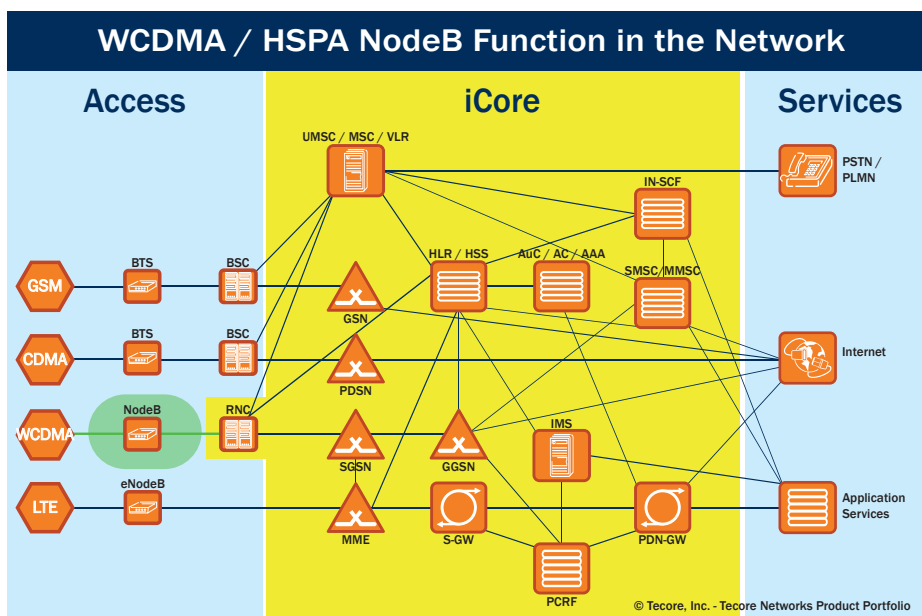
WCDMA / HSPA NodeB Function in the Network

Access

iCore

Services

UMSC / MSC / VLR

PSTN / PLMN

IN-SCF

HLR / HSS

AuC / AC / AAA

SMSC / MMSC

GSM

BTS

BSC

GSN

CDMA

BTS

BSC

PDSN

Internet

WCDMA

NodeB

RNC

SGSN

GGSN

IMS

LTE

eNodeB

MME

S-GW

PDN-GW

Application Services

PCRF

© Tecore, Inc. - Tecore Networks Product Portfolio